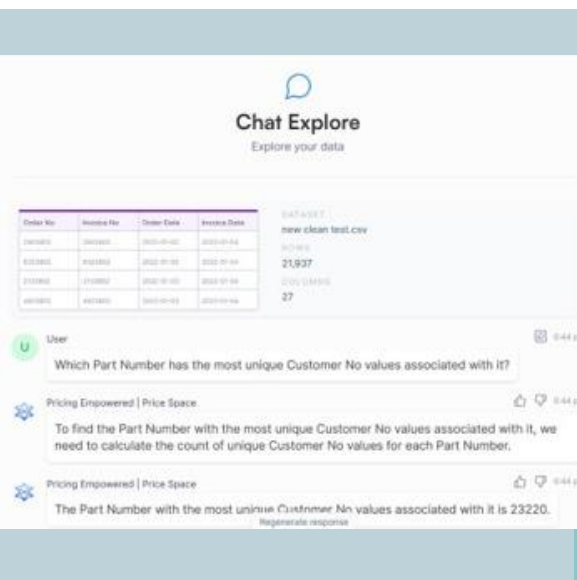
Chat Explore

Explore your data

| Order No | Invoice No | Order Date | Invoice Date |
|---|---|---|---|
| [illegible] | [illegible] | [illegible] | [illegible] |
| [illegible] | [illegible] | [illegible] | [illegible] |
| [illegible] | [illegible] | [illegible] | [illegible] |
| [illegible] | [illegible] | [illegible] | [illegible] |

DATASET
new clean test.csv
ROWS
21,937
COLUMNS
27

U User
Which Part Number has the most unique Customer No values associated with it?
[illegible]

Pricing Empowered | Price Space
To find the Part Number with the most unique Customer No values associated with it, we need to calculate the count of unique Customer No values for each Part Number.
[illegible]

Pricing Empowered | Price Space
The Part Number with the most unique Customer No values associated with it is 23220.
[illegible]

Regenerate response